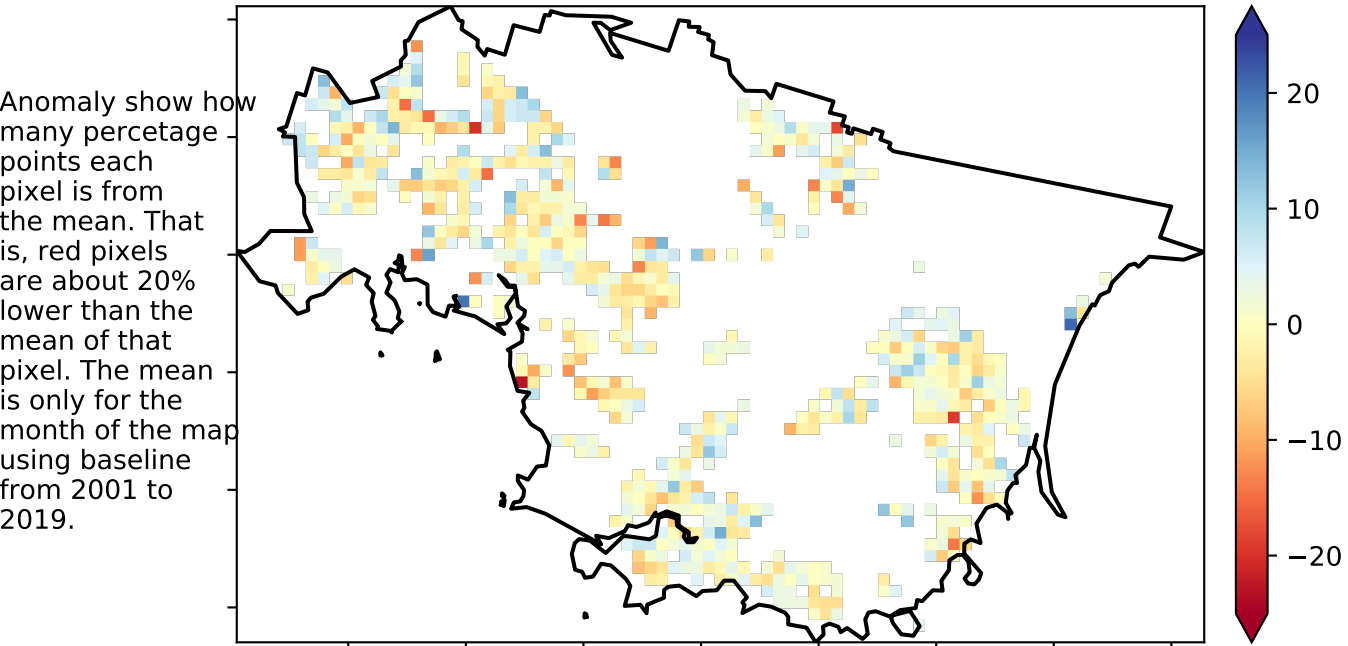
Anomaly show how many percetage points each pixel is from the mean. That is, red pixels are about 20% lower than the mean of that pixel. The mean is only for the month of the map using baseline from 2001 to 2019.

20
10
0
−10
−20